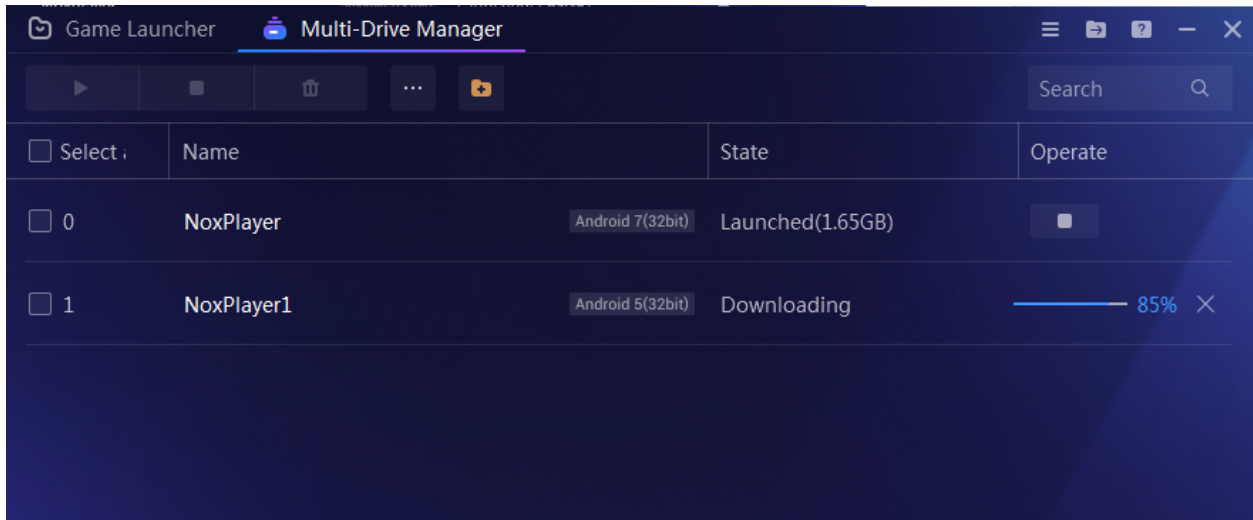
Game Launcher Multi-Drive Manager

...

Search

| Select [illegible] | Name | | State | Operate |
|---|---|---|---|---|
| 0 | NoxPlayer | Android 7(32bit) | Launched(1.65GB) | |
| 1 | NoxPlayer1 | Android 5(32bit) | Downloading | 85% |